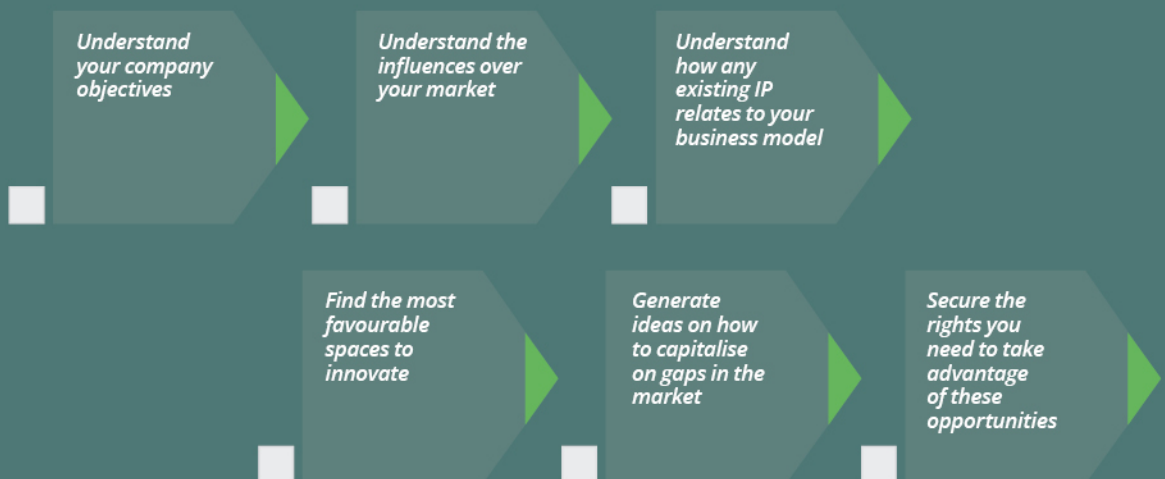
Understand your company objectives

Understand the influences over your market

Understand how any existing IP relates to your business model

Find the most favourable spaces to innovate

Generate ideas on how to capitalise on gaps in the market

Secure the rights you need to take advantage of these opportunities